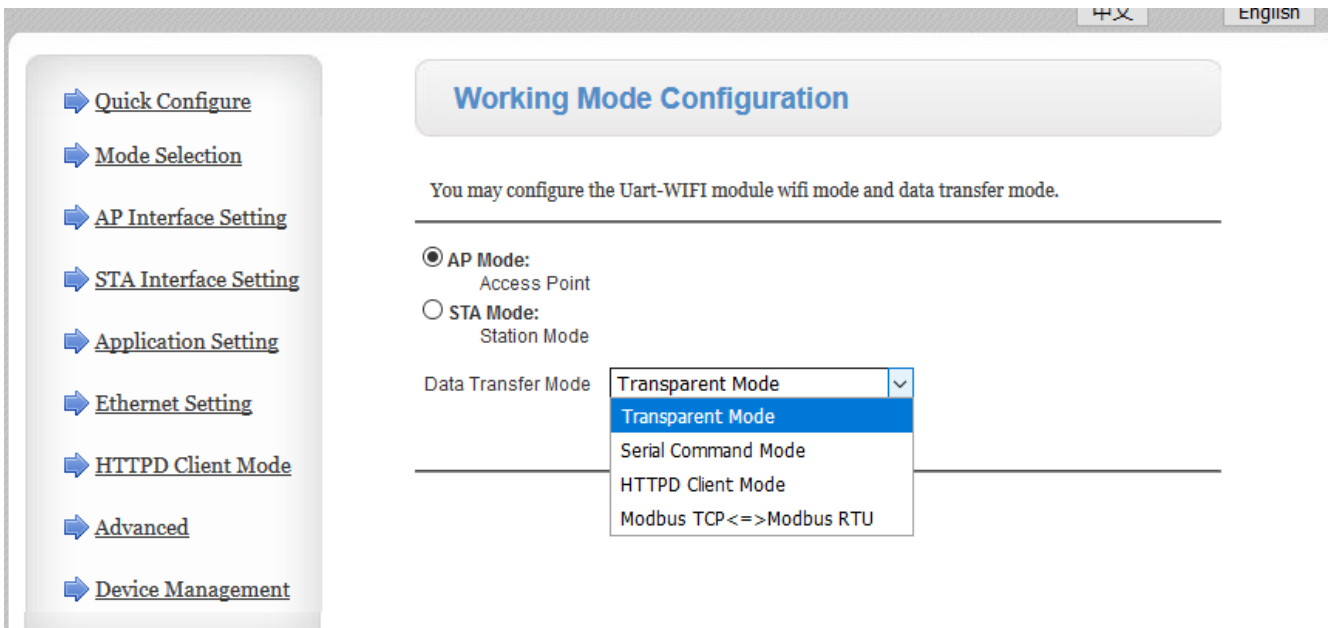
中文 English

Quick Configure
Mode Selection
AP Interface Setting
STA Interface Setting
Application Setting
Ethernet Setting
HTTPD Client Mode
Advanced
Device Management

Working Mode Configuration

You may configure the Uart-WIFI module wifi mode and data transfer mode.

AP Mode:
Access Point
STA Mode:
Station Mode

Data Transfer Mode Transparent Mode
Transparent Mode
Serial Command Mode
HTTPD Client Mode
Modbus TCP<=>Modbus RTU